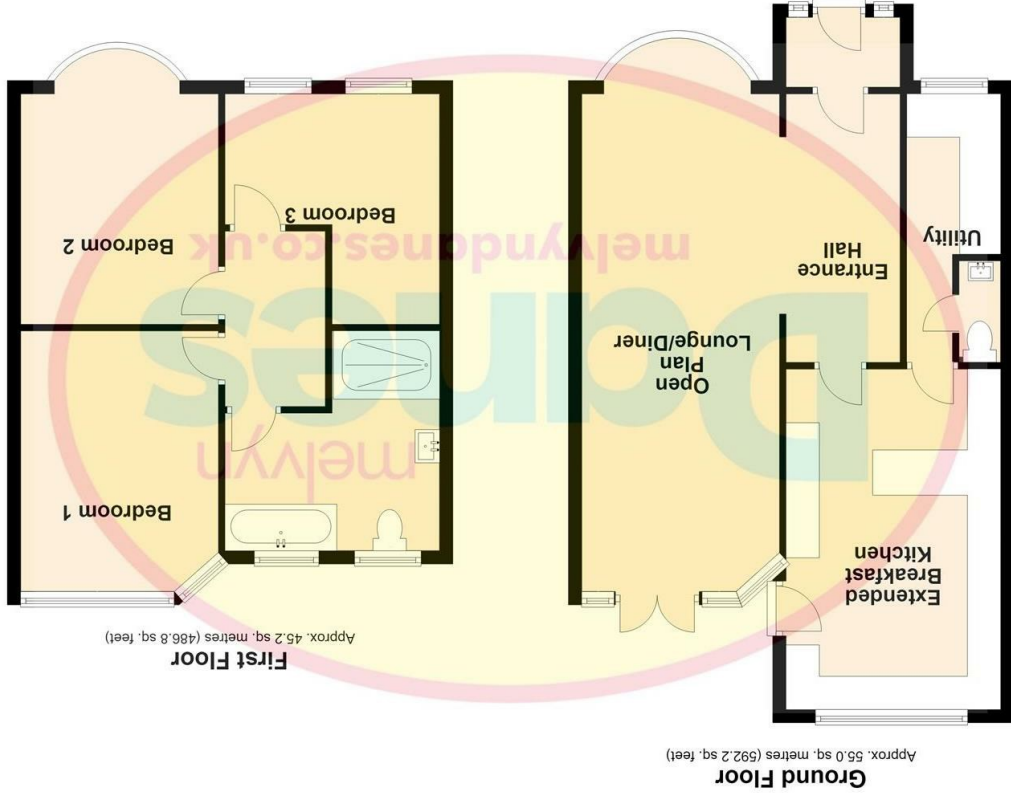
First Floor
Approx. 45.2 sq. metres (486.8 sq. feet)

Bedroom 2
Bedroom 3
Bedroom 1

Ground Floor
Approx. 55.0 sq. metres (592.2 sq. feet)

Utility
Entrance Hall
Open Plan Lounge/Diner
Extended Breakfast Kitchen

melvyn danes
melvyndanes.co.uk